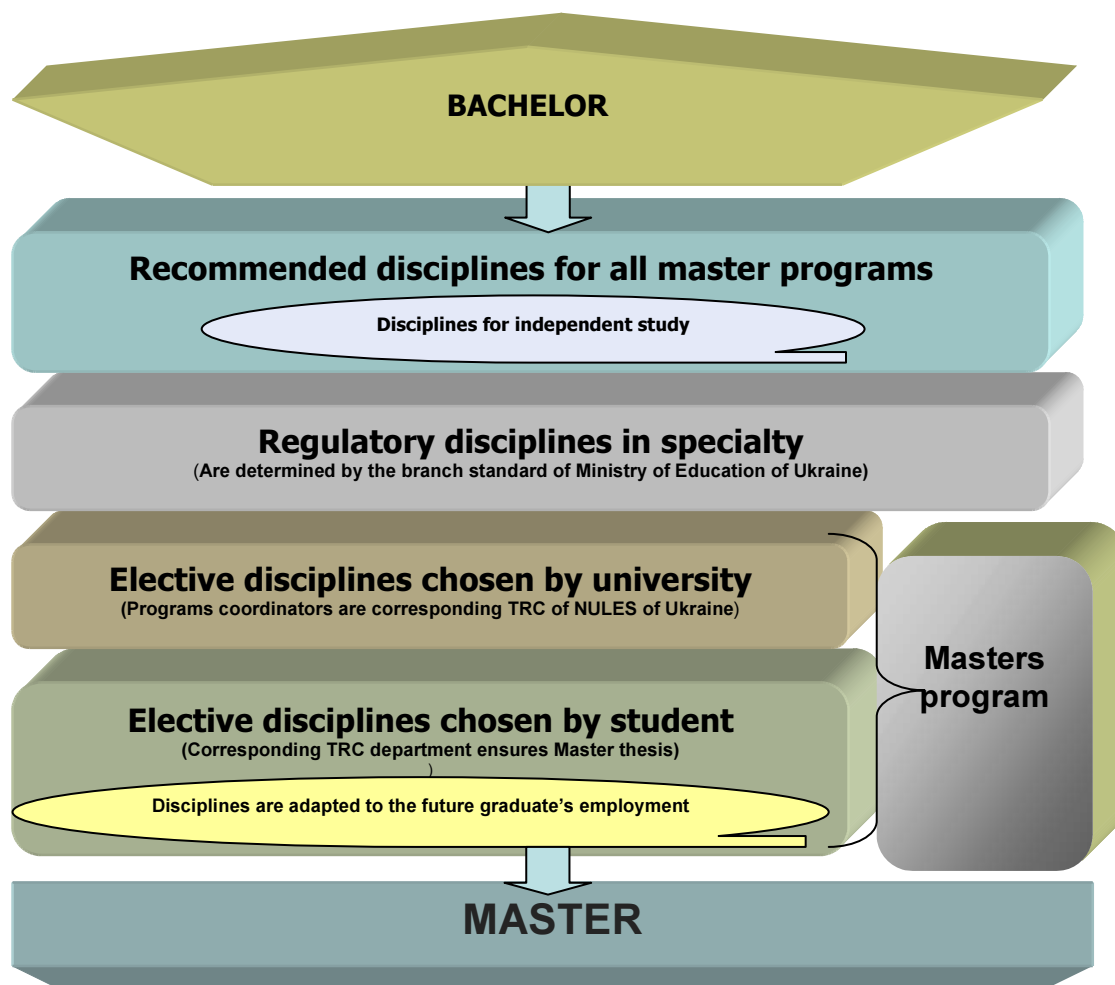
BACHELOR

Recommended disciplines for all master programs

Disciplines for independent study

Regulatory disciplines in specialty
(Are determined by the branch standard of Ministry of Education of Ukraine)

Elective disciplines chosen by university
(Programs coordinators are corresponding TRC of NULES of Ukraine)

Elective disciplines chosen by student
(Corresponding TRC department ensures Master thesis)
)

Disciplines are adapted to the future graduate's employment

Masters program

MASTER